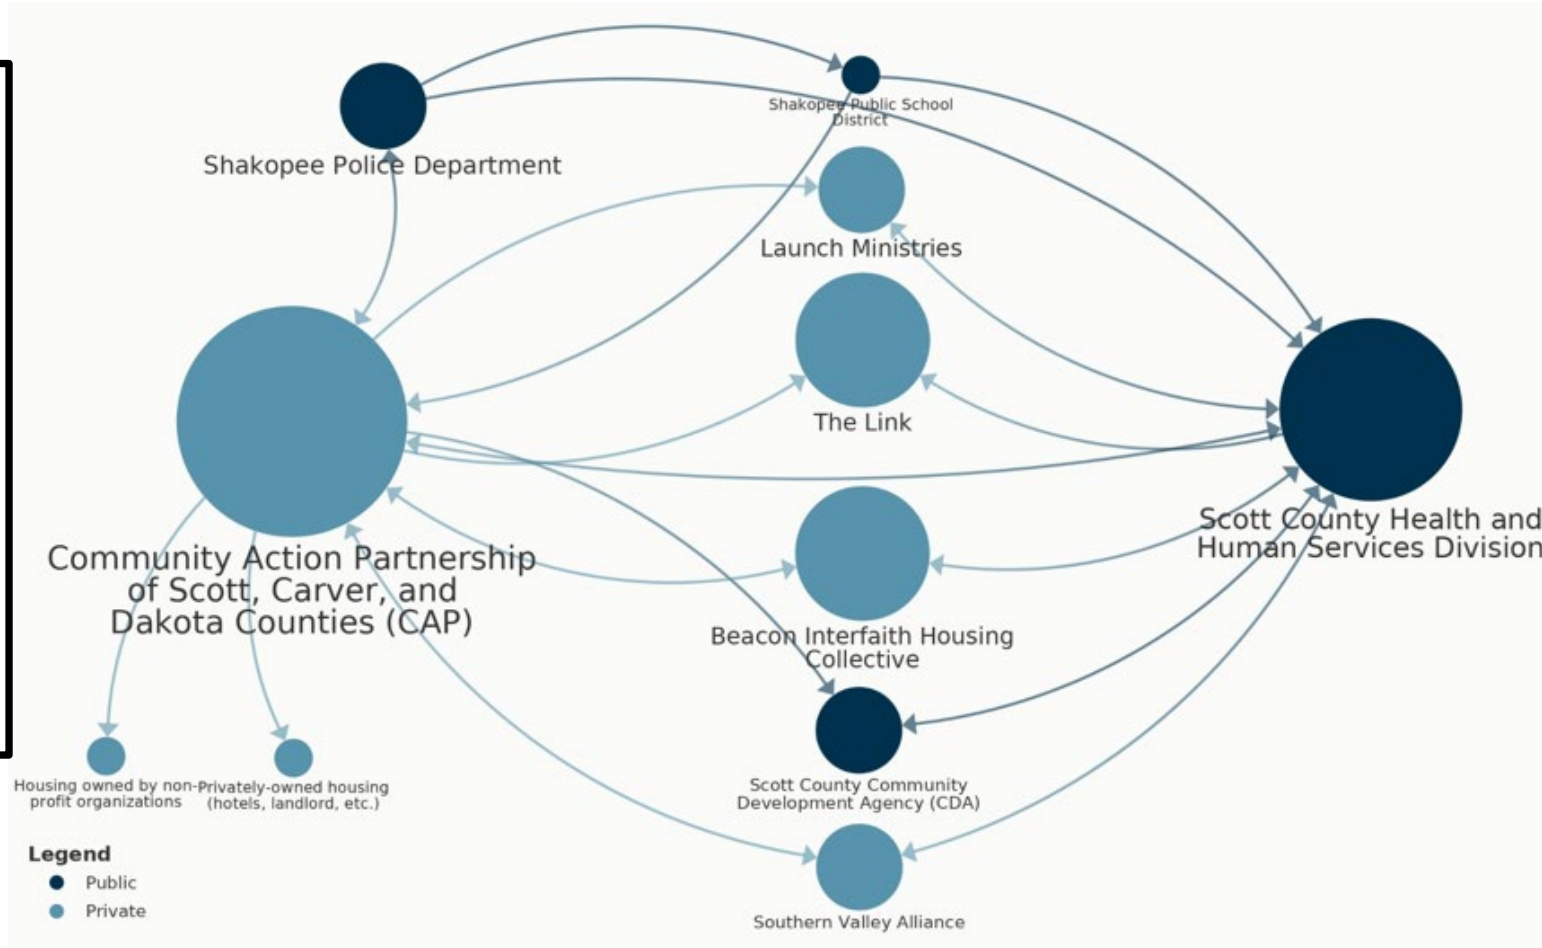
Shakopee Police Department

Shakopee Public School District

Launch Ministries

The Link

Scott County Health and Human Services Division

Community Action Partnership of Scott, Carver, and Dakota Counties (CAP)

Beacon Interfaith Housing Collective

Scott County Community Development Agency (CDA)

Southern Valley Alliance

Housing owned by non-profit organizations

Privately-owned housing (hotels, landlord, etc.)

Legend
Public
Private